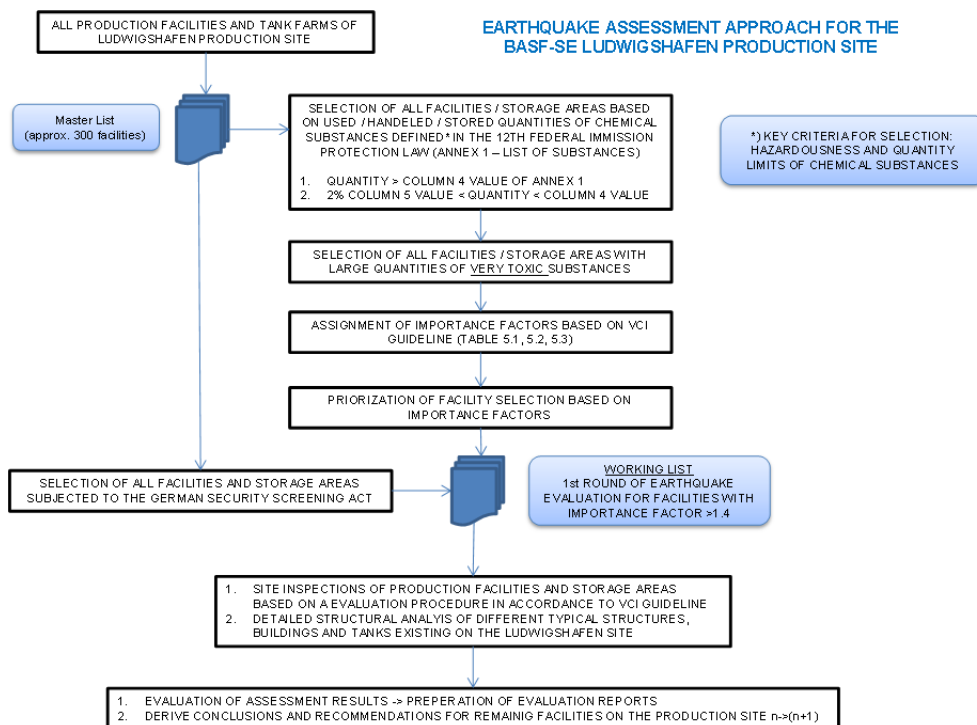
EARTHQUAKE ASSESSMENT APPROACH FOR THE BASF-SE LUDWIGSHAFEN PRODUCTION SITE

ALL PRODUCTION FACILITIES AND TANK FARMS OF LUDWIGSHAFEN PRODUCTION SITE

Master List
(approx. 300 facilities)

SELECTION OF ALL FACILITIES / STORAGE AREAS BASED ON USED / HANDELED / STORED QUANTITIES OF CHEMICAL SUBSTANCES DEFINED* IN THE 12TH FEDERAL IMMISSION PROTECTION LAW (ANNEX 1 – LIST OF SUBSTANCES)

1. QUANTITY > COLUMN 4 VALUE OF ANNEX 1
2. 2% COLUMN 5 VALUE < QUANTITY < COLUMN 4 VALUE

*) KEY CRITERIA FOR SELECTION: HAZARDOUSNESS AND QUANTITY LIMITS OF CHEMICAL SUBSTANCES

SELECTION OF ALL FACILITIES / STORAGE AREAS WITH LARGE QUANTITIES OF VERY TOXIC SUBSTANCES

ASSIGNMENT OF IMPORTANCE FACTORS BASED ON VCI GUIDELINE (TABLE 5.1, 5.2, 5.3)

PRIORIZATION OF FACILITY SELECTION BASED ON IMPORTANCE FACTORS

SELECTION OF ALL FACILITIES AND STORAGE AREAS SUBJECTED TO THE GERMAN SECURITY SCREENING ACT

WORKING LIST
1st ROUND OF EARTHQUAKE EVALUATION FOR FACILITIES WITH IMPORTANCE FACTOR >1.4

1. SITE INSPECTIONS OF PRODUCTION FACILITIES AND STORAGE AREAS BASED ON A EVALUATION PROCEDURE IN ACCORDANCE TO VCI GUIDELINE
2. DETAILED STRUCTURAL ANALYIS OF DIFFERENT TYPICAL STRUCTURES, BUILDINGS AND TANKS EXISTING ON THE LUDWIGSHAFEN SITE

1. EVALUATION OF ASSESSMENT RESULTS -> PREPERATION OF EVALUATION REPORTS
2. DERIVE CONCLUSIONS AND RECOMMENDATIONS FOR REMAING FACILITIES ON THE PRODUCTION SITE n->(n+1)